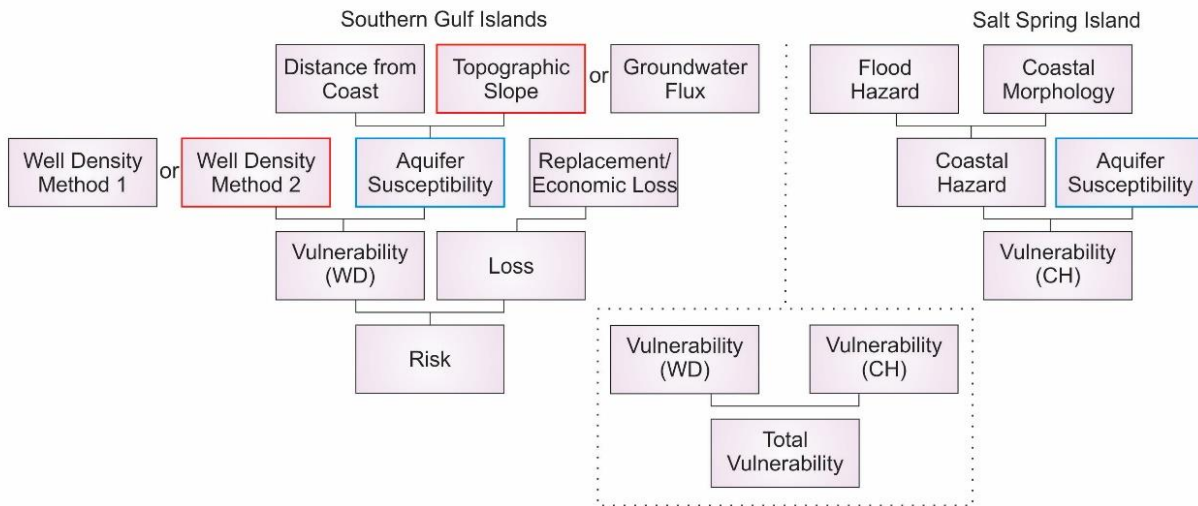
Southern Gulf Islands

Distance from Coast

Topographic Slope

or

Groundwater Flux

Well Density Method 1

or

Well Density Method 2

Aquifer Susceptibility

Replacement/ Economic Loss

Vulnerability (WD)

Loss

Risk

Salt Spring Island

Flood Hazard

Coastal Morphology

Coastal Hazard

Aquifer Susceptibility

Vulnerability (CH)

Vulnerability (WD)

Vulnerability (CH)

Total Vulnerability